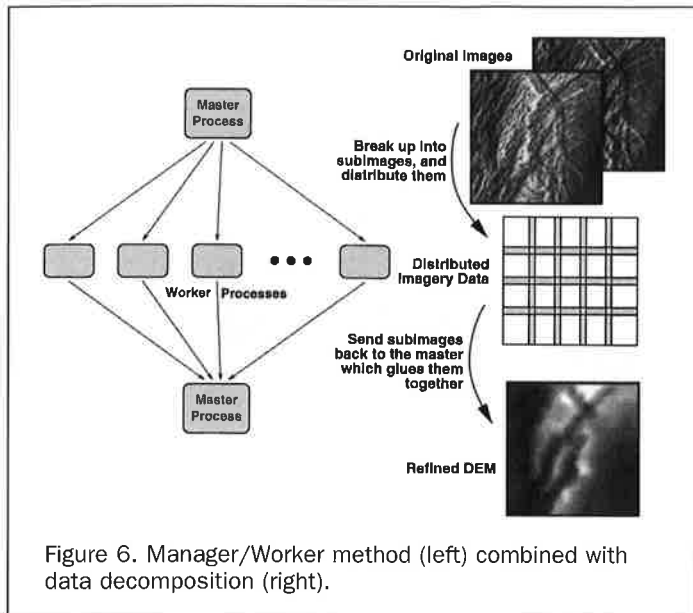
Master Process

Worker Processes

Master Process

Original Images

Break up into subimages, and distribute them

Distributed Imagery Data

Send subimages back to the master which glues them together

Refined DEM

Figure 6. Manager/Worker method (left) combined with data decomposition (right).